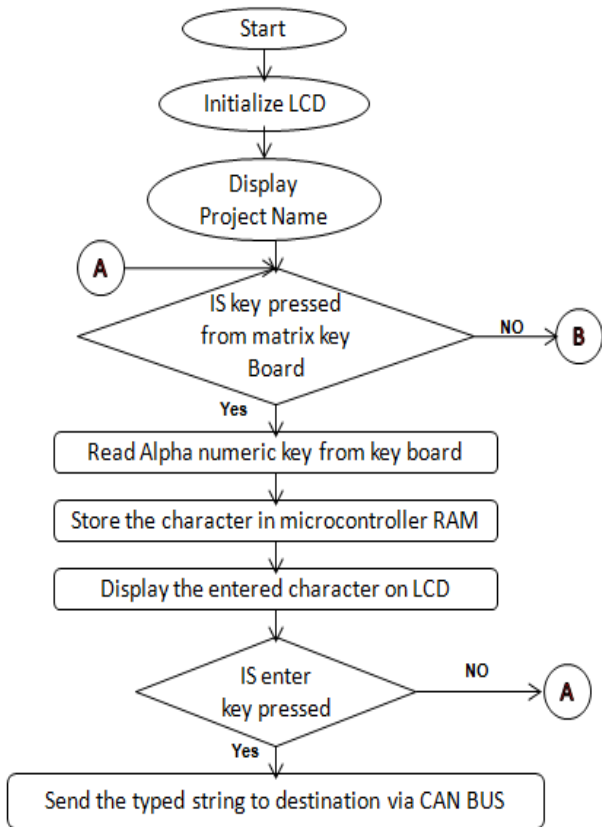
Start

Initialize LCD

Display Project Name

A

IS key pressed from matrix key Board

NO

B

Yes

Read Alpha numeric key from key board

Store the character in microcontroller RAM

Display the entered character on LCD

IS enter key pressed

NO

A

Yes

Send the typed string to destination via CAN BUS